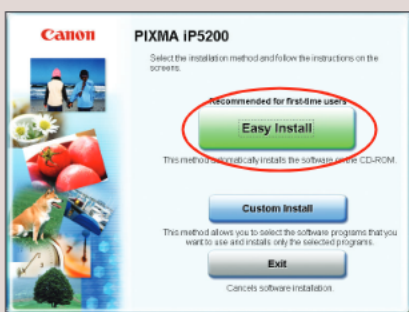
Canon

PIXMA iP5200

Select the installation method and follow the instructions on the screens.

Recommended for first-time users

Easy Install

This method automatically installs the software on the CD-ROM.

Custom Install

This method allows you to select the software programs that you want to use and installs only the selected programs.

Exit

Cancels software installation.